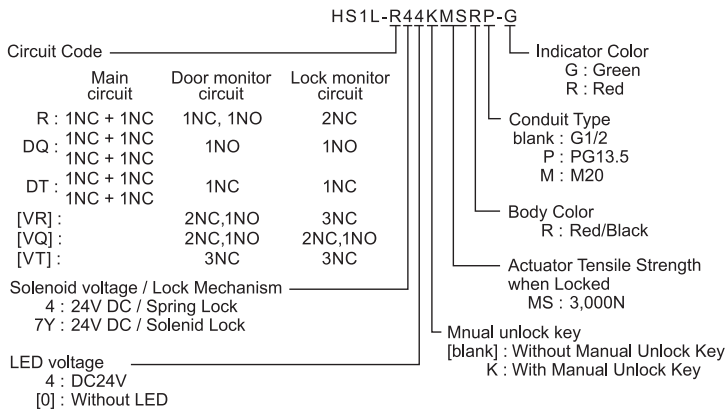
HS1L-R44KMSRP-G

Circuit Code

| | Main circuit | Door monitor circuit | Lock monitor circuit |
|---|---|---|---|
| R : | 1NC + 1NC | 1NC, 1NO | 2NC |
| DQ : | 1NC + 1NC 1NC + 1NC | 1NO | 1NO |
| DT : | 1NC + 1NC 1NC + 1NC | 1NC | 1NC |
| [VR] : | | 2NC,1NO | 3NC |
| [VQ] : | | 2NC,1NO | 2NC,1NO |
| [VT] : | | 3NC | 3NC |

Solenoid voltage / Lock Mechanism
4 : 24V DC / Spring Lock
7Y : 24V DC / Solenid Lock

LED voltage
4 : DC24V
[0] : Without LED

Indicator Color
G : Green
R : Red

Conduit Type
blank : G1/2
P : PG13.5
M : M20

Body Color
R : Red/Black

Actuator Tensile Strength when Locked
MS : 3,000N

Mnual unlock key
[blank] : Without Manual Unlock Key
K : With Manual Unlock Key